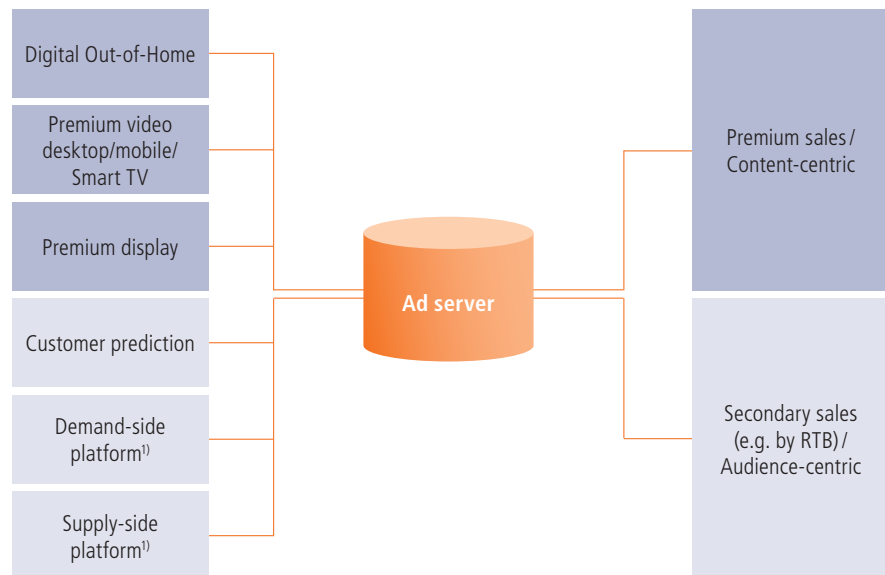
Digital Out-of-Home

Premium video desktop/mobile/ Smart TV

Premium display

Customer prediction

Demand-side platform$^{1)}$

Supply-side platform$^{1)}$

Ad server

Premium sales / Content-centric

Secondary sales (e.g. by RTB) / Audience-centric